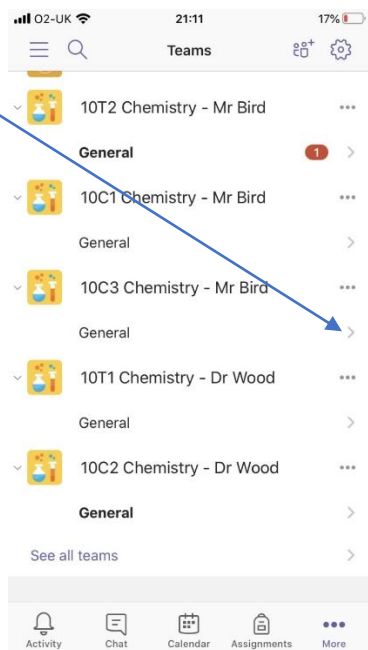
O2-UK 21:11 17%

Teams

10T2 Chemistry - Mr Bird

General 1

10C1 Chemistry - Mr Bird

General

10C3 Chemistry - Mr Bird

General

10T1 Chemistry - Dr Wood

General

10C2 Chemistry - Dr Wood

General

See all teams

Activity Chat Calendar Assignments More